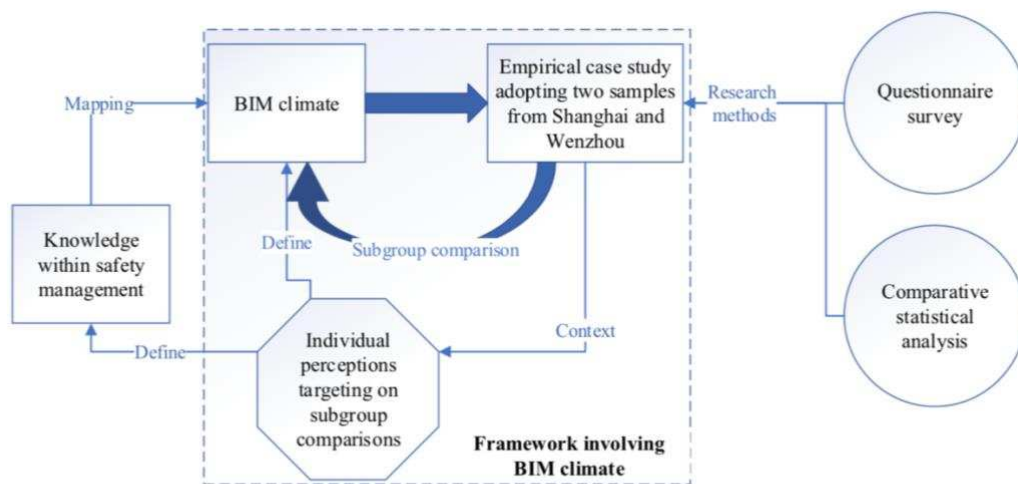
Mapping

BIM climate

Empirical case study adopting two samples from Shanghai and Wenzhou

Research methods

Questionnaire survey

Knowledge within safety management

Define

Subgroup comparison

Comparative statistical analysis

Context

Define

Individual perceptions targeting on subgroup comparisons

Framework involving BIM climate